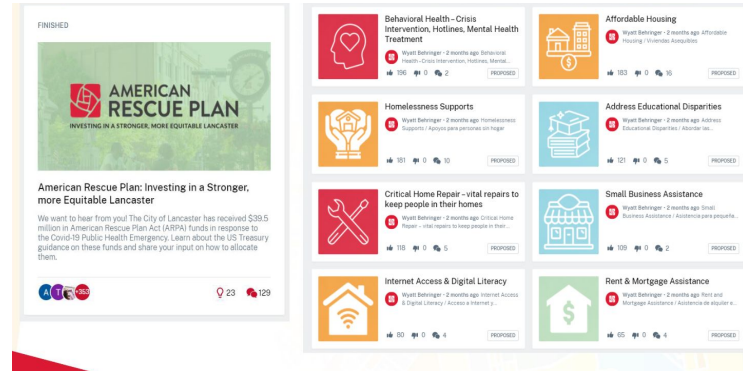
FINISHED

AMERICAN RESCUE PLAN

INVESTING IN A STRONGER, MORE EQUITABLE LANCASTER

American Rescue Plan: Investing in a Stronger, more Equitable Lancaster

We want to hear from you! The City of Lancaster has received $39.5 million in American Rescue Plan Act (ARPA) funds in response to the Covid-19 Public Health Emergency. Learn about the US Treasury guidance on these funds and share your input on how to allocate them.

A T +363 23 129

Behavioral Health - Crisis Intervention, Hotlines, Mental Health Treatment
Wyatt Behringer • 2 months ago Behavioral Health - Crisis Intervention, Hotlines, Mental...
196 0 2 PROPOSED

Affordable Housing
Wyatt Behringer • 2 months ago Affordable Housing / Viviendas Asequibles
183 0 16 PROPOSED

Homelessness Supports
Wyatt Behringer • 2 months ago Homelessness Supports / Apoyo para personas sin hogar
181 0 10 PROPOSED

Address Educational Disparities
Wyatt Behringer • 2 months ago Address Educational Disparities / Abordar las...
121 0 5 PROPOSED

Critical Home Repair - vital repairs to keep people in their homes
Wyatt Behringer • 2 months ago Critical Home Repair - vital repairs to keep people in their...
118 0 5 PROPOSED

Small Business Assistance
Wyatt Behringer • 2 months ago Small Business Assistance / Asistencia para pequeña...
109 0 2 PROPOSED

Internet Access & Digital Literacy
Wyatt Behringer • 2 months ago Internet Access & Digital Literacy / Acceso a Internet y...
80 0 4 PROPOSED

Rent & Mortgage Assistance
Wyatt Behringer • 2 months ago Rent and Mortgage Assistance / Asistencia de alquiler a...
65 0 4 PROPOSED